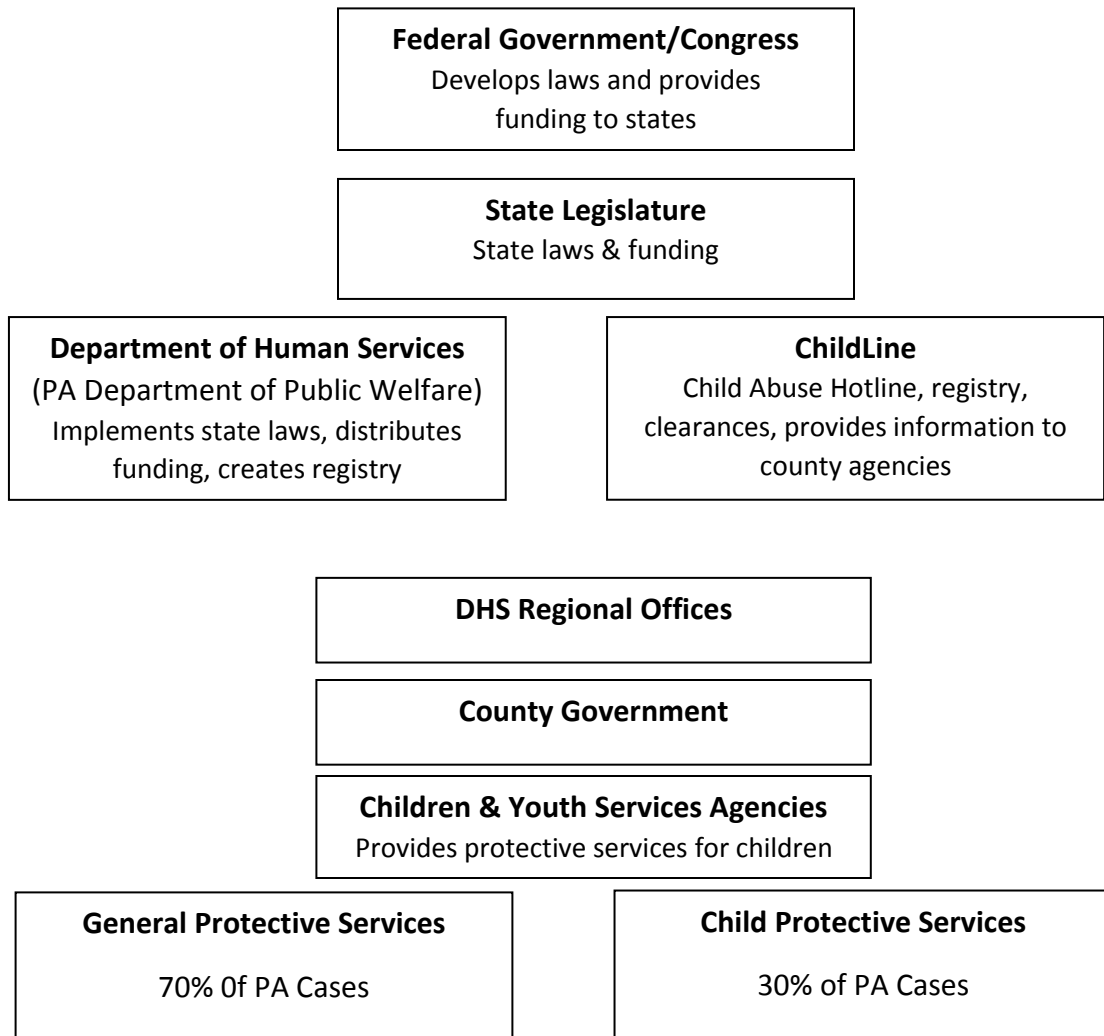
Federal Government/Congress
Develops laws and provides funding to states

State Legislature
State laws & funding

Department of Human Services
(PA Department of Public Welfare)
Implements state laws, distributes funding, creates registry

ChildLine
Child Abuse Hotline, registry, clearances, provides information to county agencies

DHS Regional Offices

County Government

Children & Youth Services Agencies
Provides protective services for children

General Protective Services

70% 0f PA Cases

Child Protective Services

30% of PA Cases